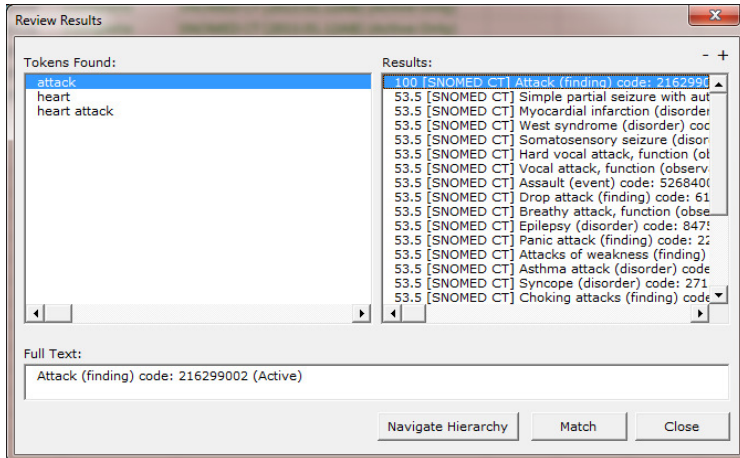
Review Results

Tokens Found:
attack
heart
heart attack

Results:
- +
100 [SNOMED CT] Attack (finding) code: 2162990
53.5 [SNOMED CT] Simple partial seizure with aut
53.5 [SNOMED CT] Myocardial infarction (disorder
53.5 [SNOMED CT] West syndrome (disorder) cod
53.5 [SNOMED CT] Somatosensory seizure (disor
53.5 [SNOMED CT] Hard vocal attack, function (ol
53.5 [SNOMED CT] Vocal attack, function (observ
53.5 [SNOMED CT] Assault (event) code: 5268400
53.5 [SNOMED CT] Drop attack (finding) code: 61
53.5 [SNOMED CT] Breathy attack, function (obse
53.5 [SNOMED CT] Epilepsy (disorder) code: 8475
53.5 [SNOMED CT] Panic attack (finding) code: 22
53.5 [SNOMED CT] Attacks of weakness (finding)
53.5 [SNOMED CT] Asthma attack (disorder) code
53.5 [SNOMED CT] Syncope (disorder) code: 271
53.5 [SNOMED CT] Choking attacks (finding) code

Full Text:
Attack (finding) code: 216299002 (Active)

Navigate Hierarchy
Match
Close